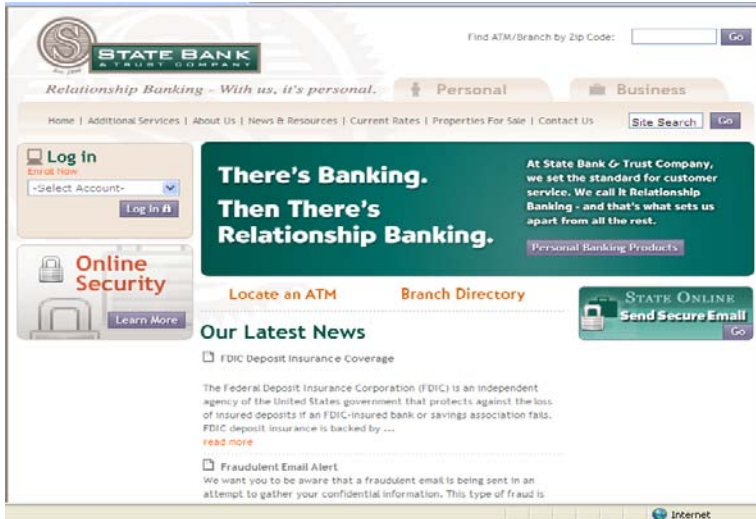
STATE BANK & TRUST COMPANY

Est. 1900

Find ATM/Branch by Zip Code: Go

Relationship Banking - With us, it's personal.

Personal

Business

Home | Additional Services | About Us | News & Resources | Current Rates | Properties For Sale | Contact Us

Site Search Go

Log in

Enroll Now

-Select Account-

Log in

Online Security

Learn More

There's Banking. Then There's Relationship Banking.

At State Bank & Trust Company, we set the standard for customer service. We call it Relationship Banking - and that's what sets us apart from all the rest.

Personal Banking Products

Locate an ATM

Branch Directory

STATE ONLINE

Send Secure Email

Go

Our Latest News

FDIC Deposit Insurance Coverage

The Federal Deposit Insurance Corporation (FDIC) is an independent agency of the United States government that protects against the loss of insured deposits if an FDIC-insured bank or savings association fails. FDIC deposit insurance is backed by ...

read more

Fraudulent Email Alert

We want you to be aware that a fraudulent email is being sent in an attempt to gather your confidential information. This type of fraud is

Internet